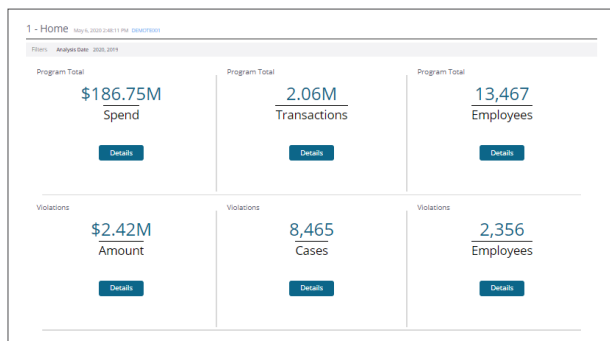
1 - Home May 6, 2020 2:48:11 PM DEMOTEST

Filters: Analysis Date 2020, 2019

Program Total
$186.75M
Spend
Details

Program Total
2.06M
Transactions
Details

Program Total
13,467
Employees
Details

Violations
$2.42M
Amount
Details

Violations
8,465
Cases
Details

Violations
2,356
Employees
Details